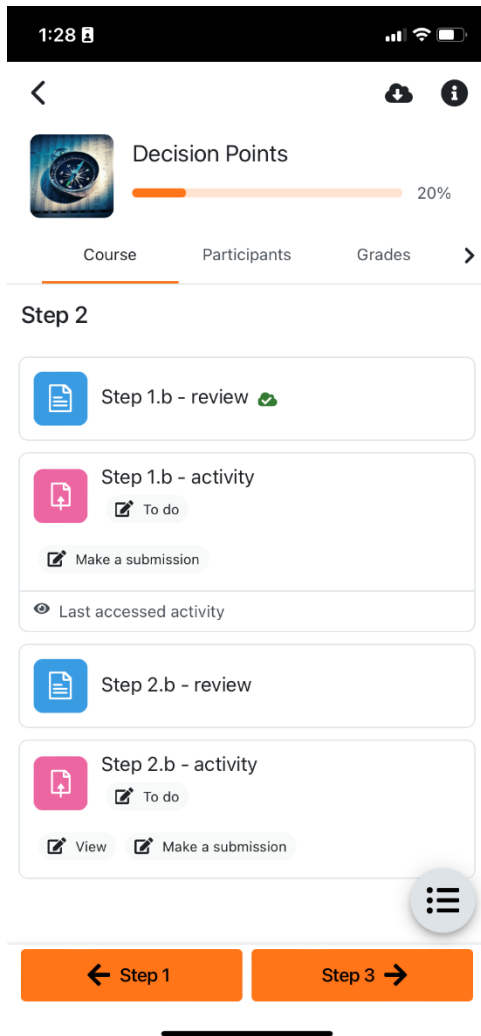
1:28

Decision Points

20%

Course

Participants

Grades

Step 2

Step 1.b - review

Step 1.b - activity

To do

Make a submission

Last accessed activity

Step 2.b - review

Step 2.b - activity

To do

View

Make a submission

Step 1

Step 3